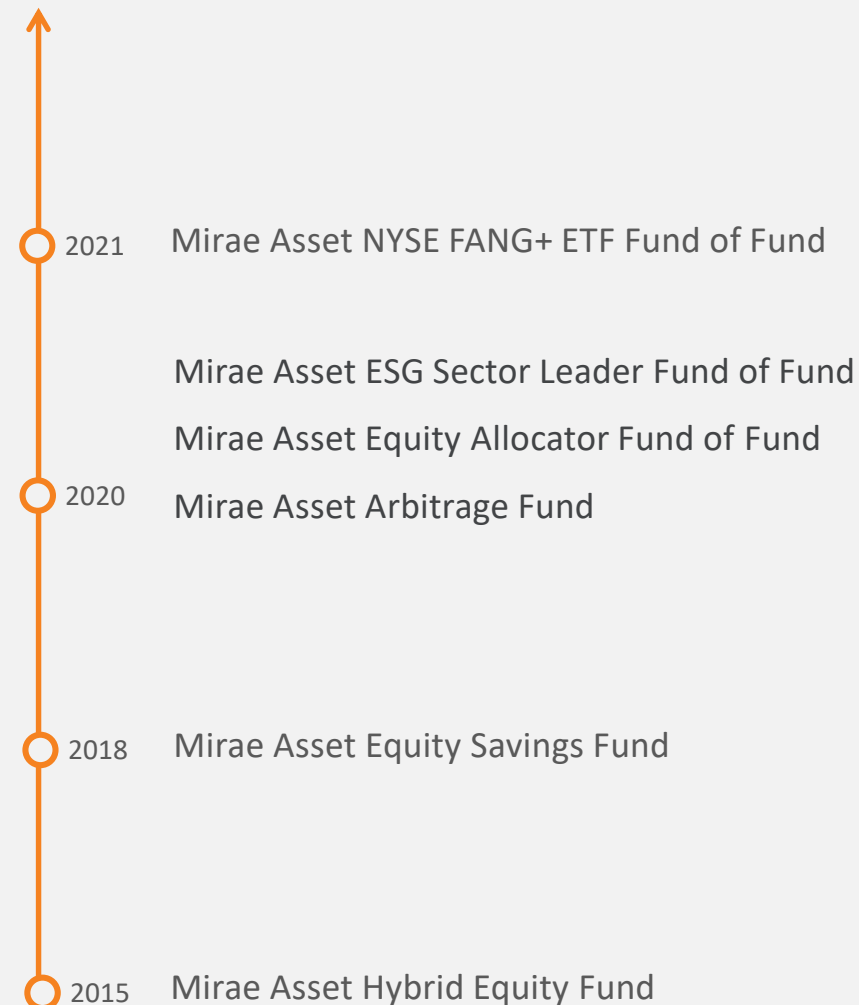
2021 Mirae Asset NYSE FANG+ ETF Fund of Fund

Mirae Asset ESG Sector Leader Fund of Fund

Mirae Asset Equity Allocator Fund of Fund

2020 Mirae Asset Arbitrage Fund

2018 Mirae Asset Equity Savings Fund

2015 Mirae Asset Hybrid Equity Fund